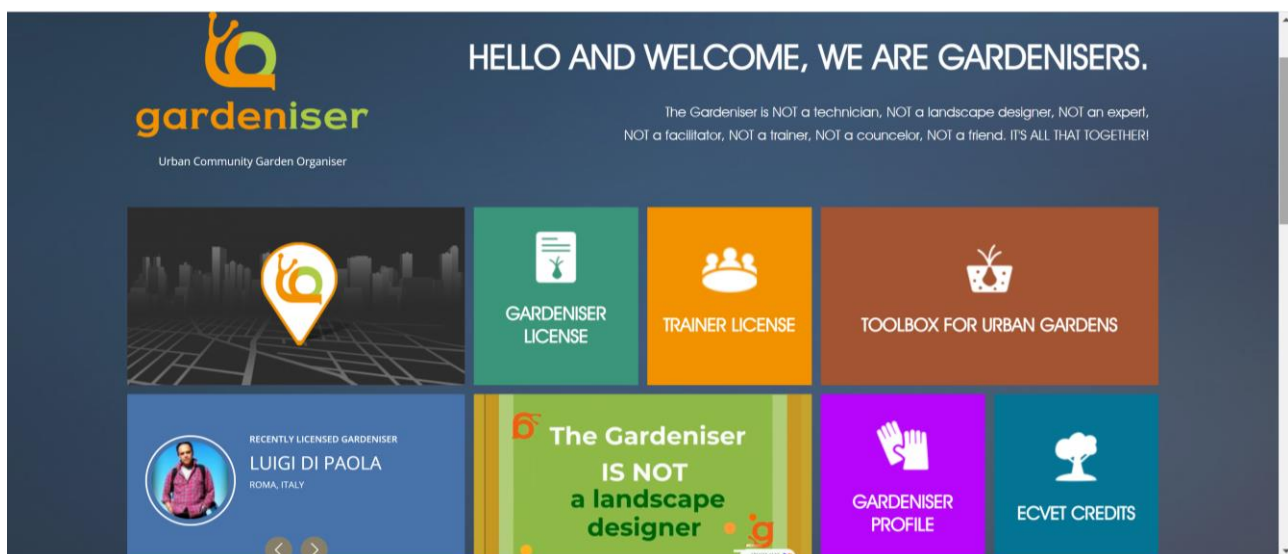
gardeniser

Urban Community Garden Organiser

HELLO AND WELCOME, WE ARE GARDENISERS.

The Gardeniser is NOT a technician, NOT a landscape designer, NOT an expert, NOT a facilitator, NOT a trainer, NOT a councelor, NOT a friend. IT'S ALL THAT TOGETHER!

GARDENISER LICENSE

TRAINER LICENSE

TOOLBOX FOR URBAN GARDENS

RECENTLY LICENSED GARDENISER

LUIGI DI PAOLA

ROMA, ITALY

The Gardeniser IS NOT a landscape designer

GARDENISER PROFILE

ECVET CREDITS